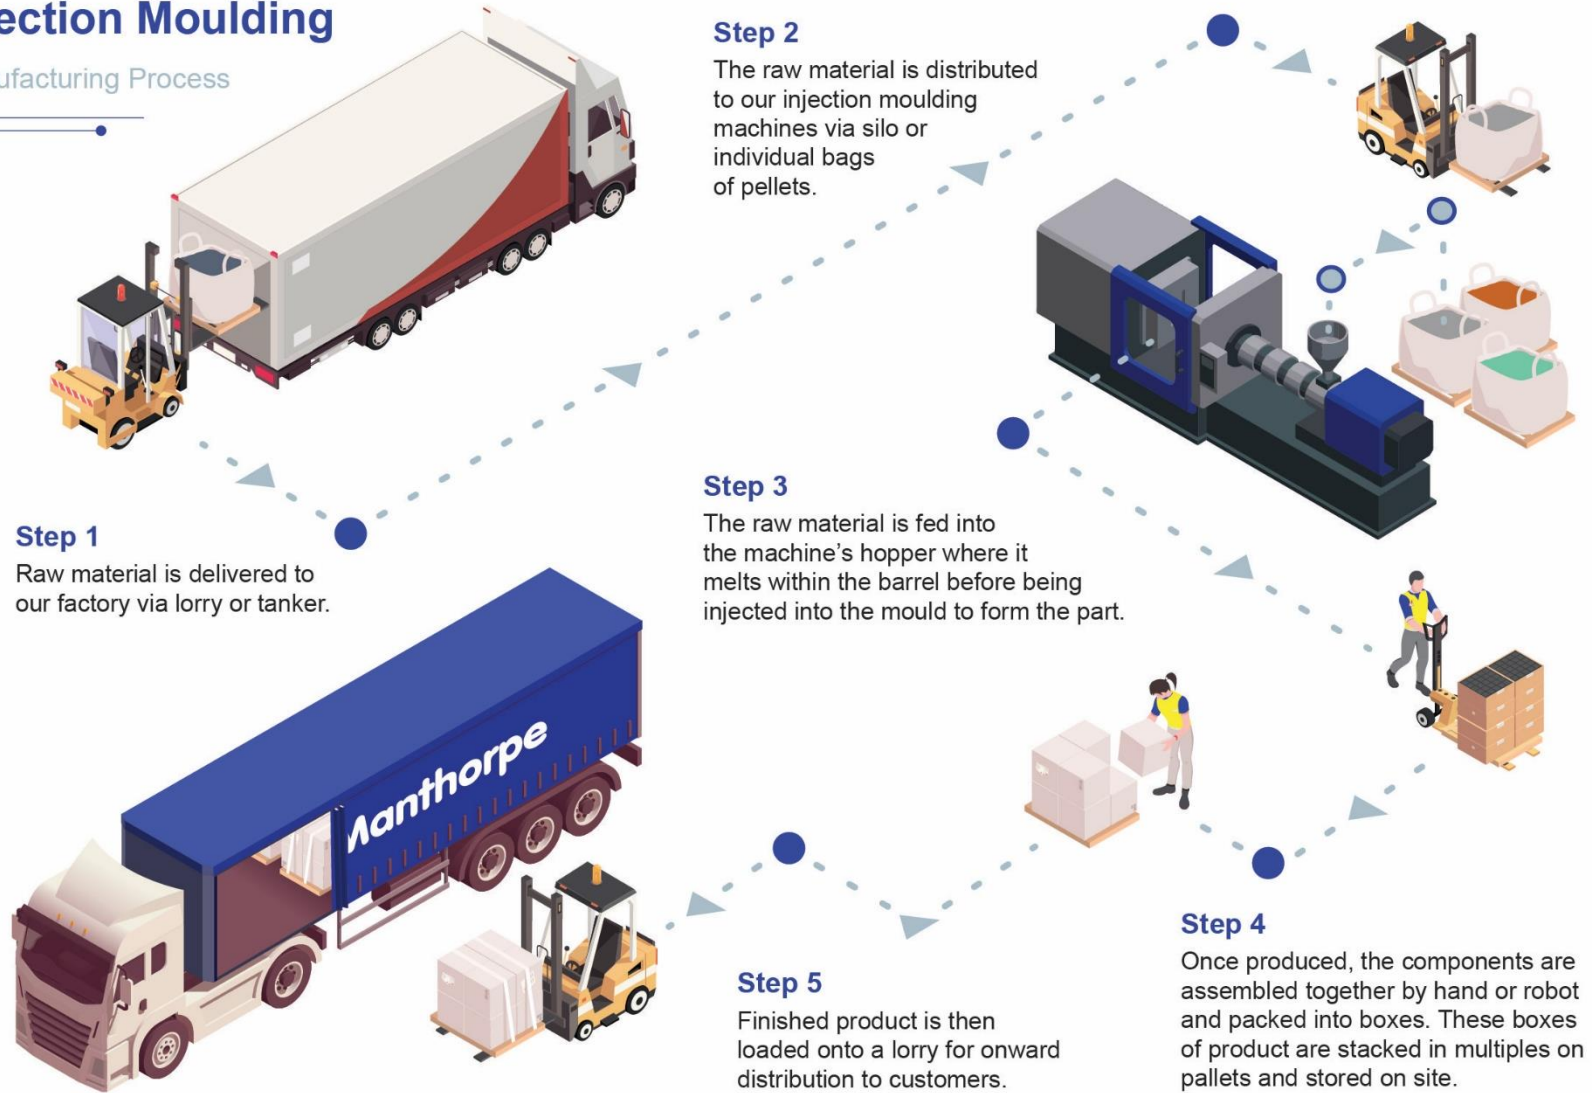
ection Moulding

ufacturing Process

Step 2
The raw material is distributed to our injection moulding machines via silo or individual bags of pellets.

Step 1
Raw material is delivered to our factory via lorry or tanker.

Step 3
The raw material is fed into the machine's hopper where it melts within the barrel before being injected into the mould to form the part.

Manthorpe

Step 4
Once produced, the components are assembled together by hand or robot and packed into boxes. These boxes of product are stacked in multiples on pallets and stored on site.

Step 5
Finished product is then loaded onto a lorry for onward distribution to customers.